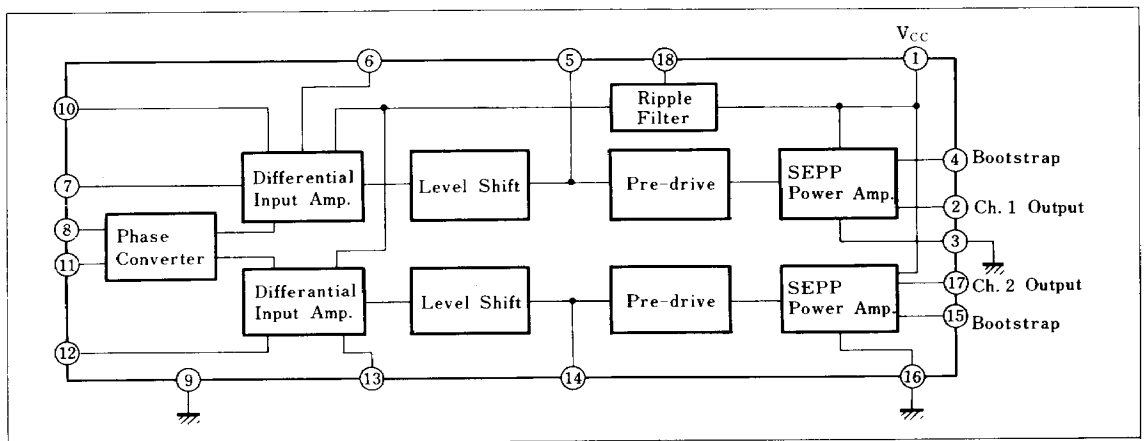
$V_{CC}$

6

5

18

1

10

Ripple Filter

Differential Input Amp.

Level Shift

Pre-drive

SEPP Power Amp.

4 Bootstrap

7

2 Ch. 1 Output

8

Phase Converter

3

11

Differantial Input Amp.

Level Shift

Pre-drive

SEPP Power Amp.

17 Ch. 2 Output

15 Bootstrap

12

9

13

14

16